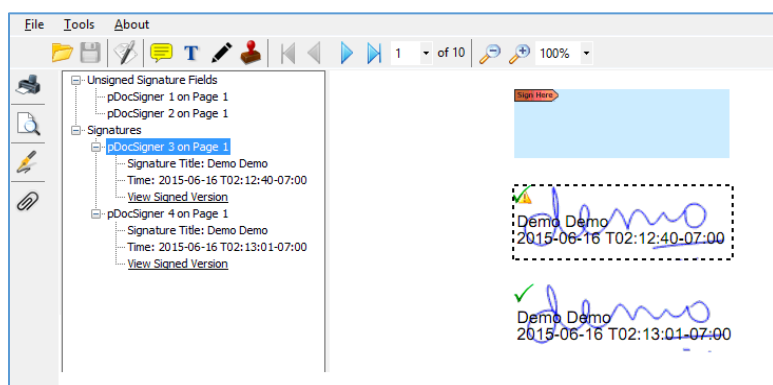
File Tools About

1 of 10 100%

Unsigned Signature Fields
pDocSigner 1 on Page 1
pDocSigner 2 on Page 1
Signatures
pDocSigner 3 on Page 1
Signature Title: Demo Demo
Time: 2015-06-16 T02:12:40-07:00
View Signed Version
pDocSigner 4 on Page 1
Signature Title: Demo Demo
Time: 2015-06-16 T02:13:01-07:00
View Signed Version

Sign Here

Demo Demo
2015-06-16 T02:12:40-07:00

Demo Demo
2015-06-16 T02:13:01-07:00